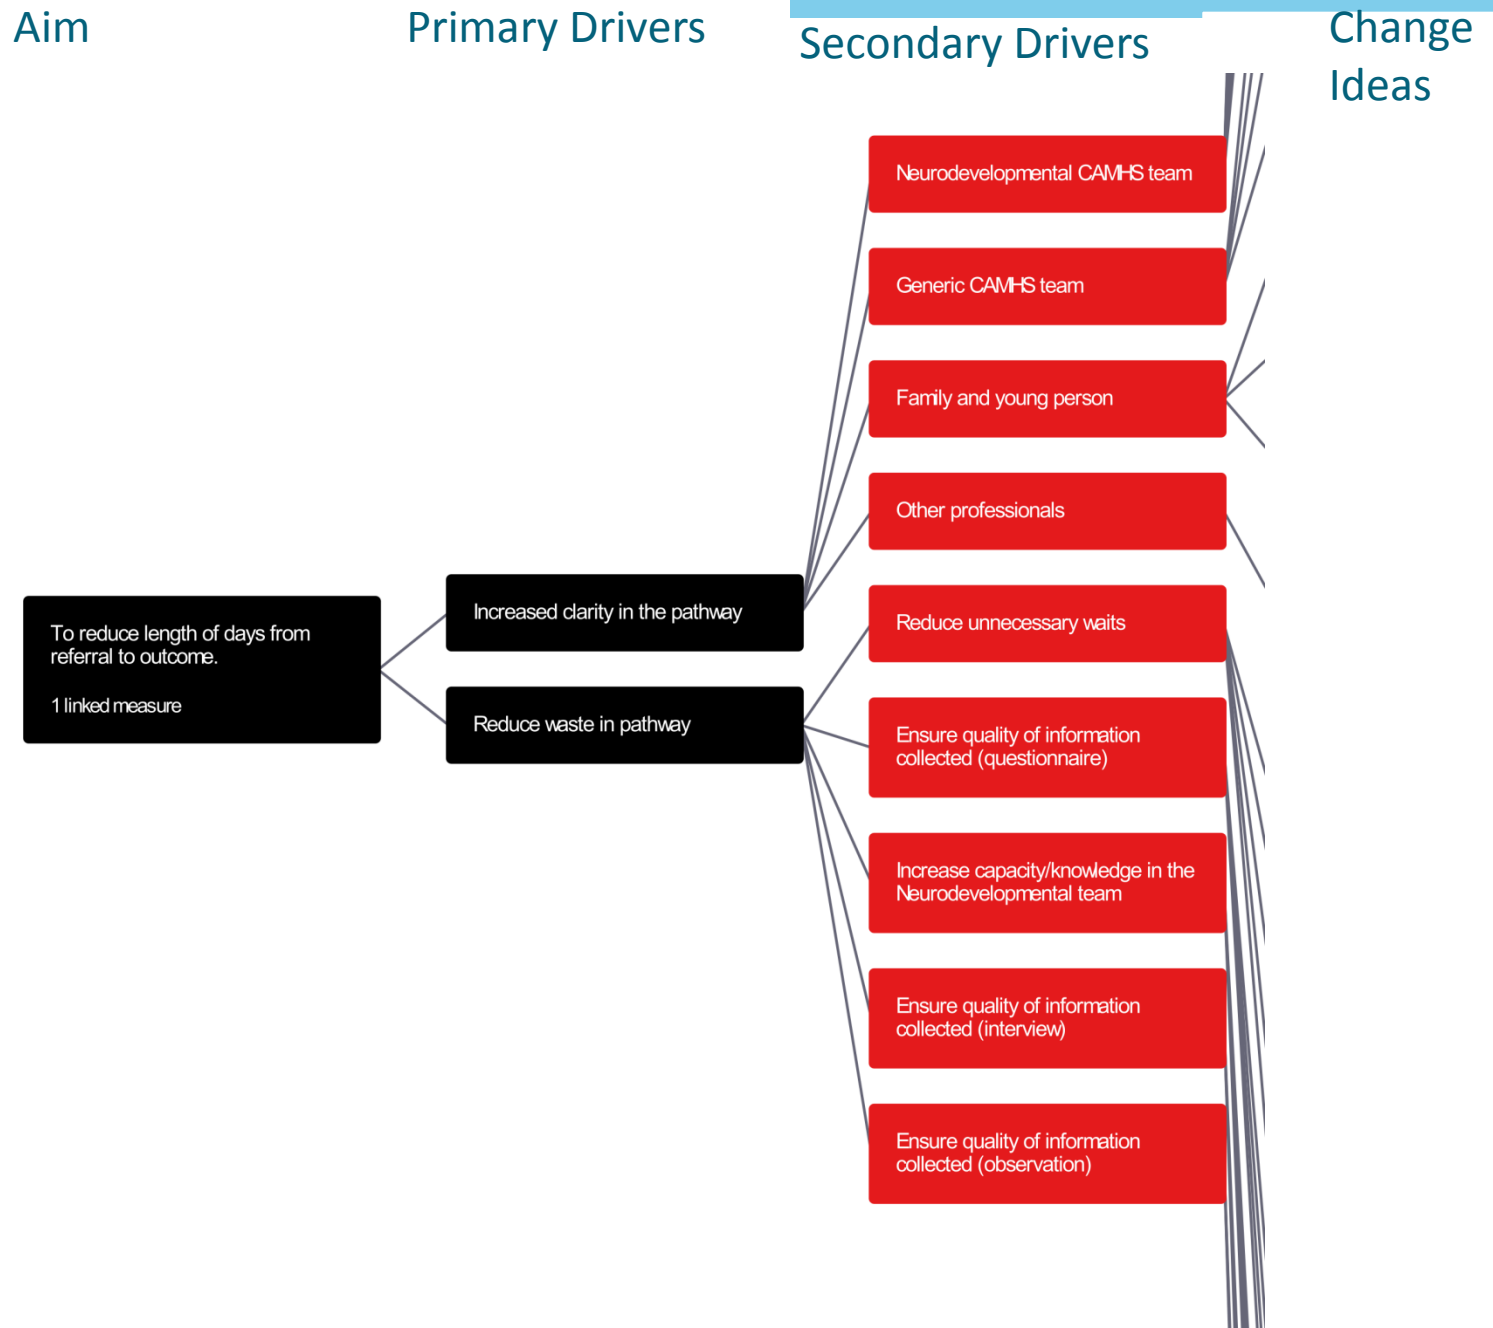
Aim

Primary Drivers

Secondary Drivers

Change Ideas

To reduce length of days from referral to outcome.

1 linked measure

Increased clarity in the pathway

Reduce waste in pathway

Neurodevelopmental CAMHS team

Generic CAMHS team

Family and young person

Other professionals

Reduce unnecessary waits

Ensure quality of information collected (questionnaire)

Increase capacity/knowledge in the Neurodevelopmental team

Ensure quality of information collected (interview)

Ensure quality of information collected (observation)